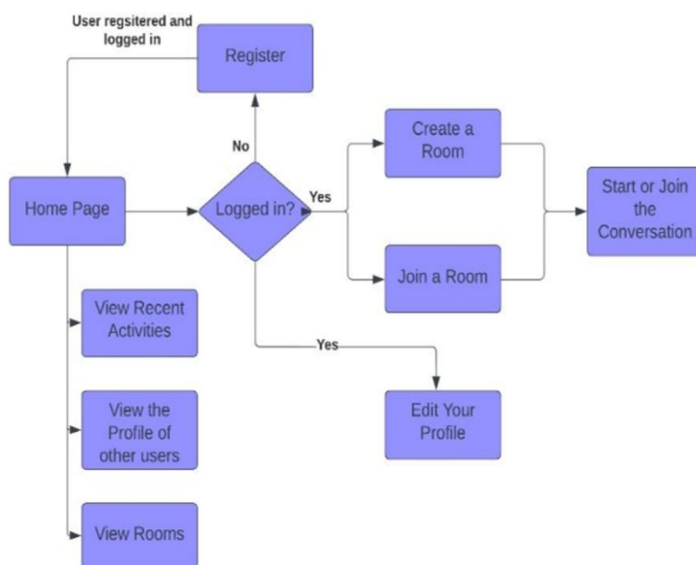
User regsitered and logged in

Register

No

Home Page

Logged in?

Yes

Create a Room

Join a Room

Start or Join the Conversation

View Recent Activities

Yes

View the Profile of other users

Edit Your Profile

View Rooms